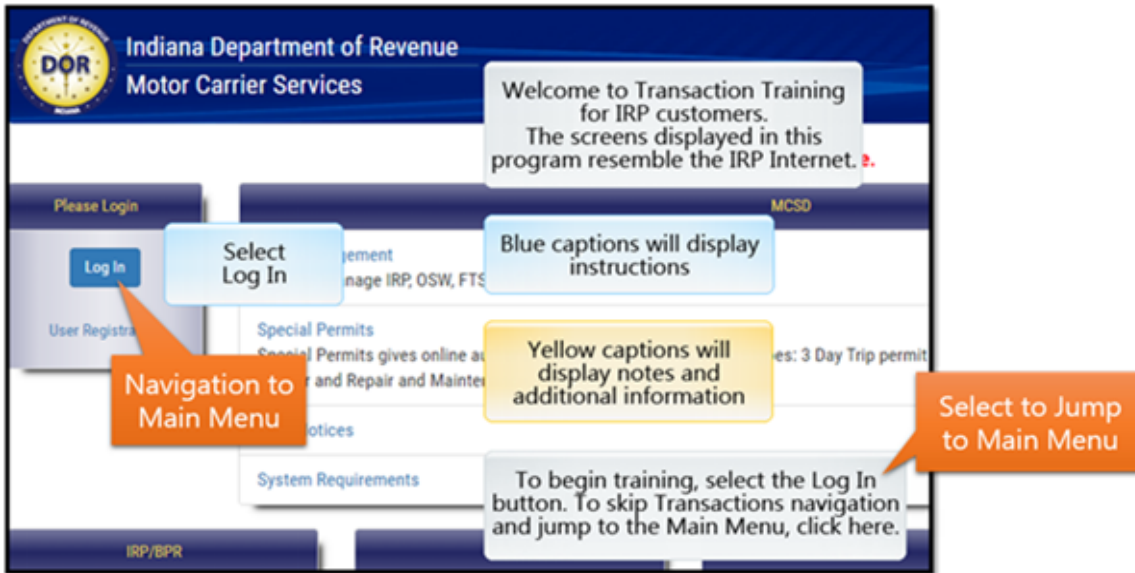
DEPARTMENT OF REVENUE
DOR
INDIANA

Indiana Department of Revenue
Motor Carrier Services

Welcome to Transaction Training for IRP customers. The screens displayed in this program resemble the IRP Internet.

e.

Please Login

Log In

User Registra

MCSD

Select Log In

gement
nage IRP, OSW, FTS

Blue captions will display instructions

Special Permits
Special Permits gives online a

es: 3 Day Trip permit

r and Repair and Mainte

Yellow captions will display notes and additional information

Navigation to Main Menu

otices

Select to Jump to Main Menu

System Requirements

To begin training, select the Log In button. To skip Transactions navigation and jump to the Main Menu, click here.

IRP/BPR